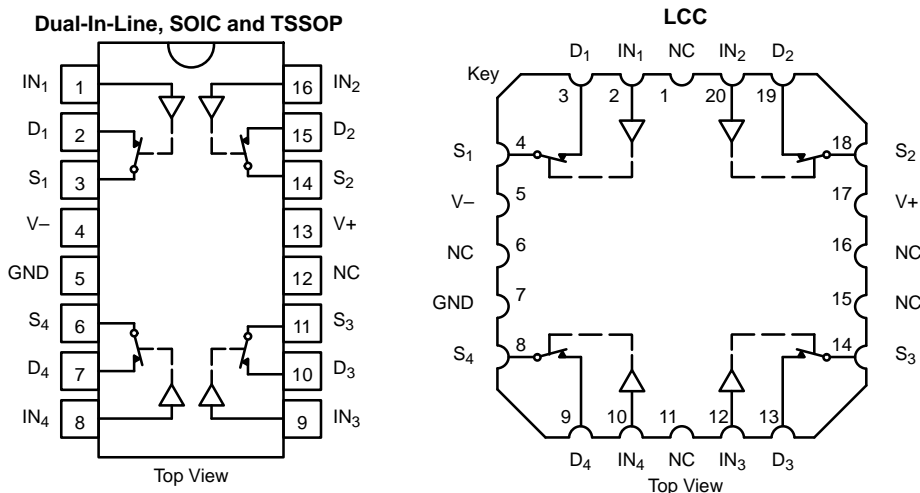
Dual-In-Line, SOIC and TSSOP

$IN_1$ 1
$D_1$ 2
$S_1$ 3
V– 4
GND 5
$S_4$ 6
$D_4$ 7
$IN_4$ 8

16 $IN_2$
15 $D_2$
14 $S_2$
13 V+
12 NC
11 $S_3$
10 $D_3$
9 $IN_3$

Top View

LCC

$D_1$ $IN_1$ NC $IN_2$ $D_2$
Key
3 2 1 20 19

$S_1$ 4
V– 5
NC 6
GND 7
$S_4$ 8

18 $S_2$
17 V+
16 NC
15 NC
14 $S_3$

9 10 11 12 13
$D_4$ $IN_4$ NC $IN_3$ $D_3$

Top View